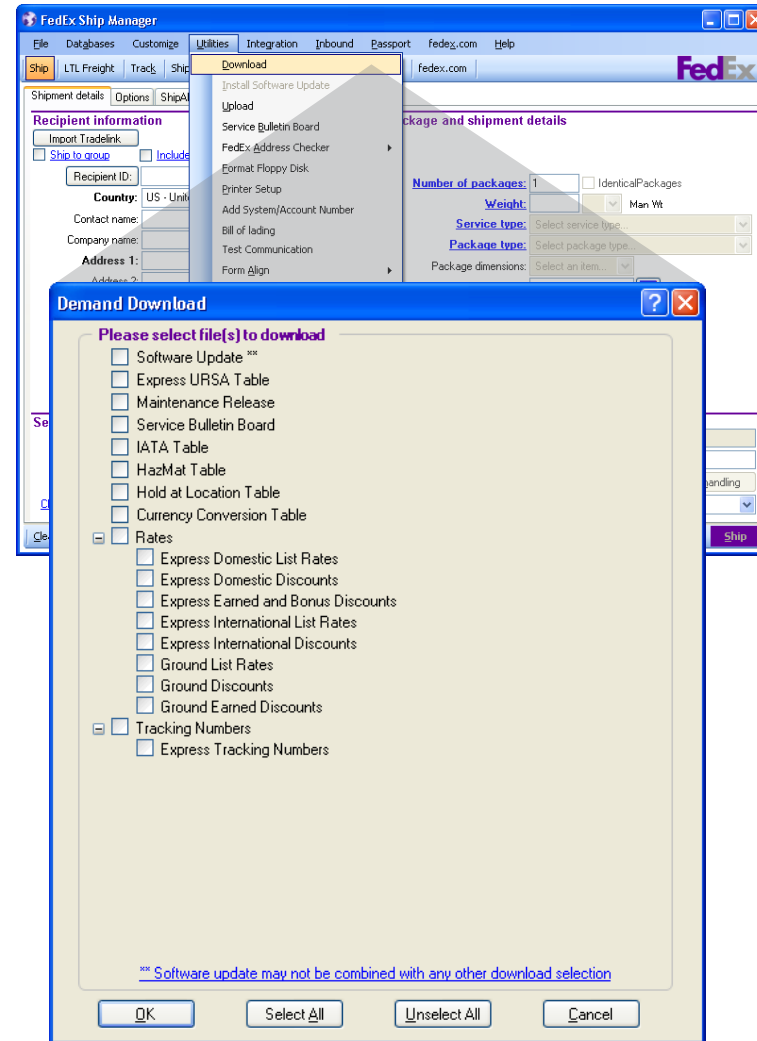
FedEx Ship Manager

File Databases Customize Utilities Integration Inbound Passport fedex.com Help

Ship LTL Freight Track Ship fedex.com

FedEx

Shipment details Options ShipAl

Recipient information

Import Tradelink

Ship to group Include

Recipient ID:

Country: US - Unite

Contact name:

Company name:

Address 1:

Address 2:

Download
Install Software Update
Upload
Service Bulletin Board
FedEx Address Checker
Format Floppy Disk
Printer Setup
Add System/Account Number
Bill of lading
Test Communication
Form Align

ckage and shipment details

Number of packages: 1 IdenticalPackages

Weight: Man Wt

Service type: Select service type...

Package type: Select package type...

Package dimensions: Select an item...

Se

andling

Cl

Clea

Ship

Demand Download

Please select file(s) to download

Software Update **
Express URSA Table
Maintenance Release
Service Bulletin Board
IATA Table
HazMat Table
Hold at Location Table
Currency Conversion Table
Rates
Express Domestic List Rates
Express Domestic Discounts
Express Earned and Bonus Discounts
Express International List Rates
Express International Discounts
Ground List Rates
Ground Discounts
Ground Earned Discounts
Tracking Numbers
Express Tracking Numbers

** Software update may not be combined with any other download selection

OK Select All Unselect All Cancel